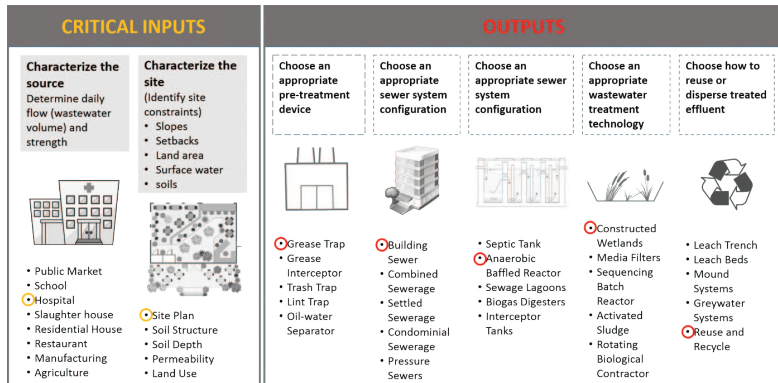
CRITICAL INPUTS

Characterize the source
Determine daily flow (wastewater volume) and strength

Characterize the site
(Identify site constraints)
• Slopes
• Setbacks
• Land area
• Surface water
• soils

• Public Market
• School
• Hospital
• Slaughter house
• Residential House
• Restaurant
• Manufacturing
• Agriculture

• Site Plan
• Soil Structure
• Soil Depth
• Permeability
• Land Use

OUTPUTS

Choose an appropriate pre-treatment device

Choose an appropriate sewer system configuration

Choose an appropriate sewer system configuration

Choose an appropriate wastewater treatment technology

Choose how to reuse or disperse treated effluent

• Grease Trap
• Grease Interceptor
• Trash Trap
• Lint Trap
• Oil-water Separator

• Building Sewer
• Combined Sewerage
• Settled Sewerage
• Condominial Sewerage
• Pressure Sewers

• Septic Tank
• Anaerobic Baffled Reactor
• Sewage Lagoons
• Biogas Digesters
• Interceptor Tanks

• Constructed Wetlands
• Media Filters
• Sequencing Batch Reactor
• Activated Sludge
• Rotating Biological Contractor

• Leach Trench
• Leach Beds
• Mound Systems
• Greywater Systems
• Reuse and Recycle